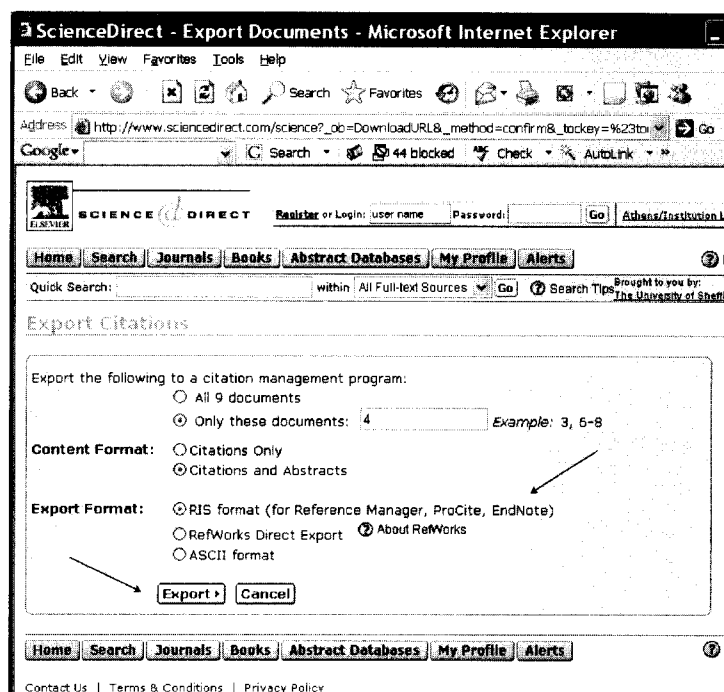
ScienceDirect - Export Documents - Microsoft Internet Explorer

File Edit View Favorites Tools Help

Back Search Favorites

Address http://www.sciencedirect.com/science?_ob=DownloadURL&_method=confirm&_tockey=%23to Go

Google Search 44 blocked Check AutoLink

ELSEVIER SCIENCE DIRECT Register or Login: user name Password: Go Athens/Institution L

Home Search Journals Books Abstract Databases My Profile Alerts

Quick Search: within All Full-text Sources Go Search Tips Brought to you by: The University of Sheffi

Export Citations

Export the following to a citation management program:

All 9 documents

Only these documents: 4 Example: 3, 6-8

Content Format: Citations Only

Citations and Abstracts

Export Format: RIS format (for Reference Manager, ProCite, EndNote)

RefWorks Direct Export About RefWorks

ASCII format

Export Cancel

Home Search Journals Books Abstract Databases My Profile Alerts

Contact Us | Terms & Conditions | Privacy Policy